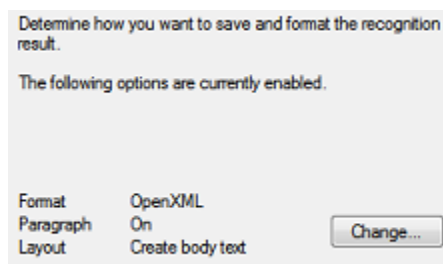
Determine how you want to save and format the recognition result.

The following options are currently enabled.

| | |
|---|---|
| Format | OpenXML |
| Paragraph | On |
| Layout | Create body text |

Change...